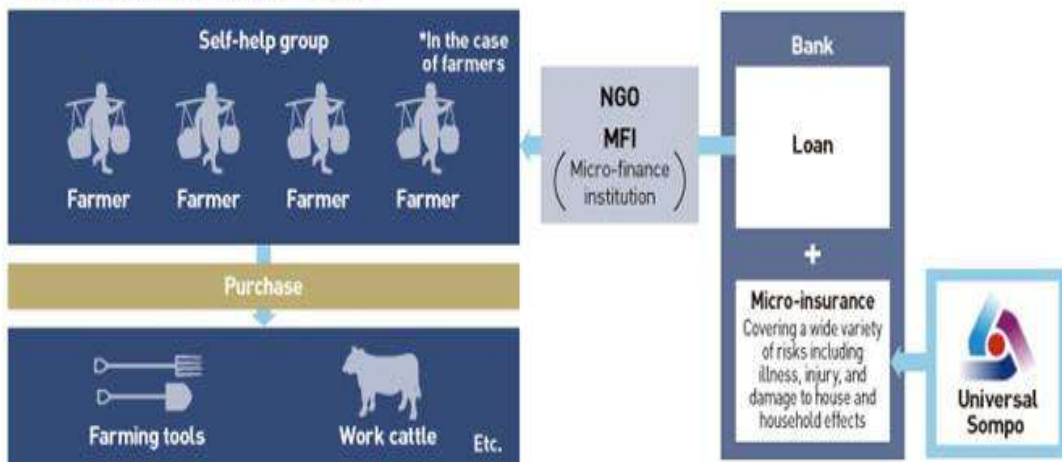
Self-help group

*In the case of farmers

Farmer Farmer Farmer Farmer

NGO

MFI

(Micro-finance institution)

Bank

Loan

+

Micro-insurance

Covering a wide variety of risks including illness, injury, and damage to house and household effects

Purchase

Farming tools

Work cattle

Etc.

Universal Sompo